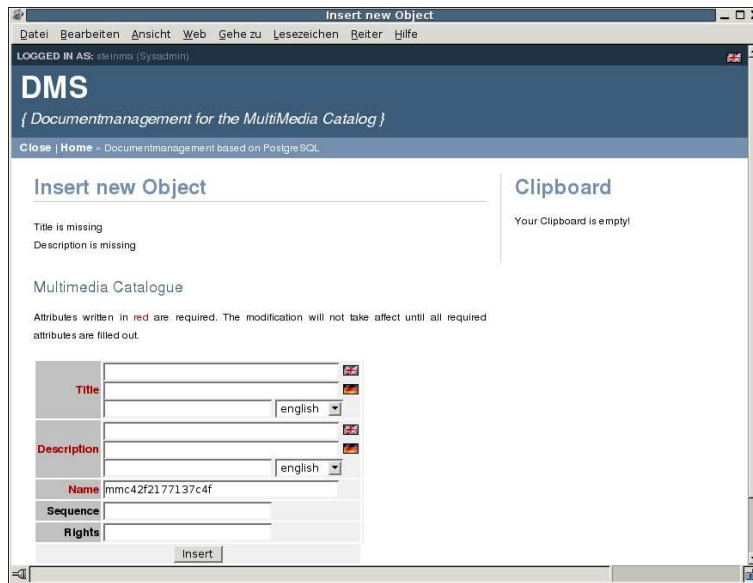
Insert new Object

Datei Bearbeiten Ansicht Web Gehe zu Lesezeichen Reiter Hilfe

LOGGED IN AS: steinna (Sysadmin)

DMS

{ Documentmanagement for the MultiMedia Catalog }

Close | Home » Documentmanagement based on PostgreSQL

Insert new Object

Title is missing
Description is missing

Multimedia Catalogue

Attributes written in red are required. The modification will not take affect until all required attributes are filled out.

| | |
|---|---|
| Title | english |
| Description | english |
| Name | mmc42f2177137c4f |
| Sequence | |
| Rights | |

Insert

Clipboard

Your Clipboard is empty!